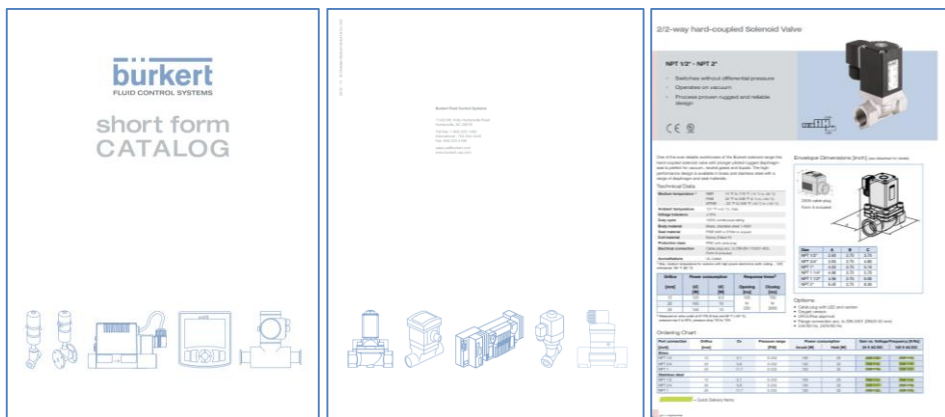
bürkert
FLUID CONTROL SYSTEMS

short form
CATALOG

Burkert Fluid Control Systems

2/2-way hard-coupled Solenoid Valve

NPT 1/2" - NPT 2"

Switches without differential pressure
Operates on vacuum
Process-proven rugged and reliable design

Technical Data

Envelope Dimensions [inch]

Options

Ordering Chart

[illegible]